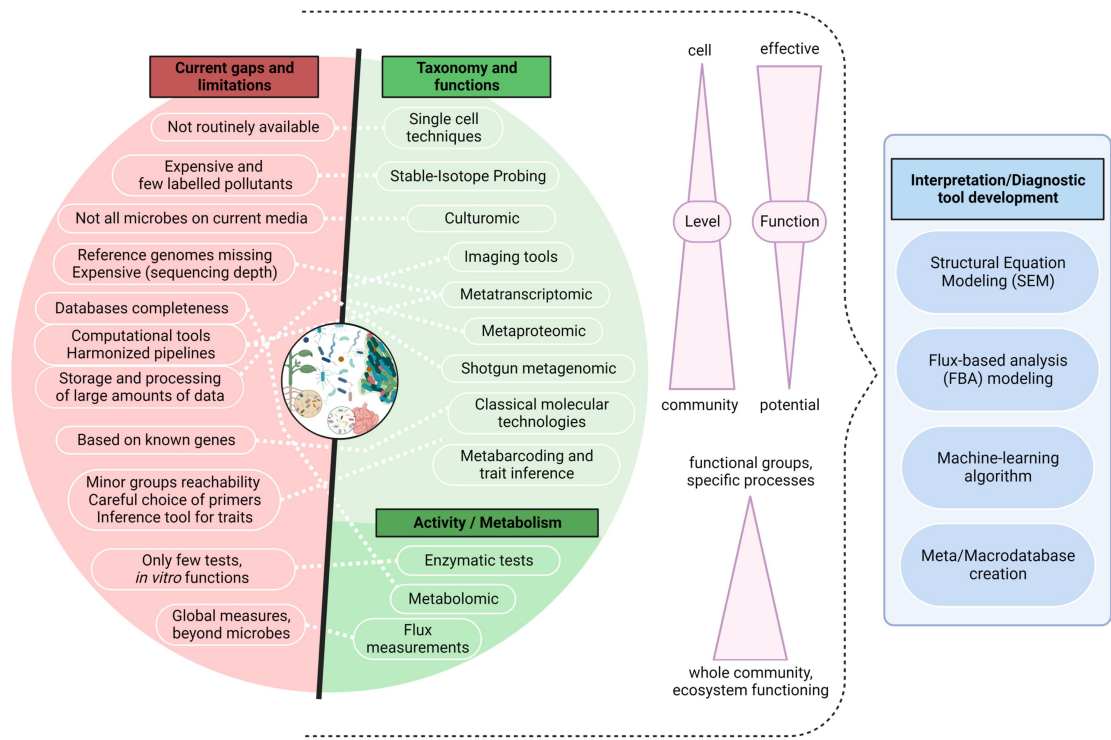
Current gaps and limitations

Not routinely available

Expensive and few labelled pollutants

Not all microbes on current media

Reference genomes missing
Expensive (sequencing depth)

Databases completeness

Computational tools
Harmonized pipelines

Storage and processing of large amounts of data

Based on known genes

Minor groups reachability
Careful choice of primers
Inference tool for traits

Only few tests, *in vitro* functions

Global measures, beyond microbes

Taxonomy and functions

Single cell techniques

Stable-Isotope Probing

Culturomic

Imaging tools

Metatranscriptomic

Metaproteomic

Shotgun metagenomic

Classical molecular technologies

Metabarcoding and trait inference

Activity / Metabolism

Enzymatic tests

Metabolomic

Flux measurements

cell

Level

community

effective

Function

potential

functional groups, specific processes

whole community, ecosystem functioning

Interpretation/Diagnostic tool development

Structural Equation Modeling (SEM)

Flux-based analysis (FBA) modeling

Machine-learning algorithm

Meta/Macrodatabase creation